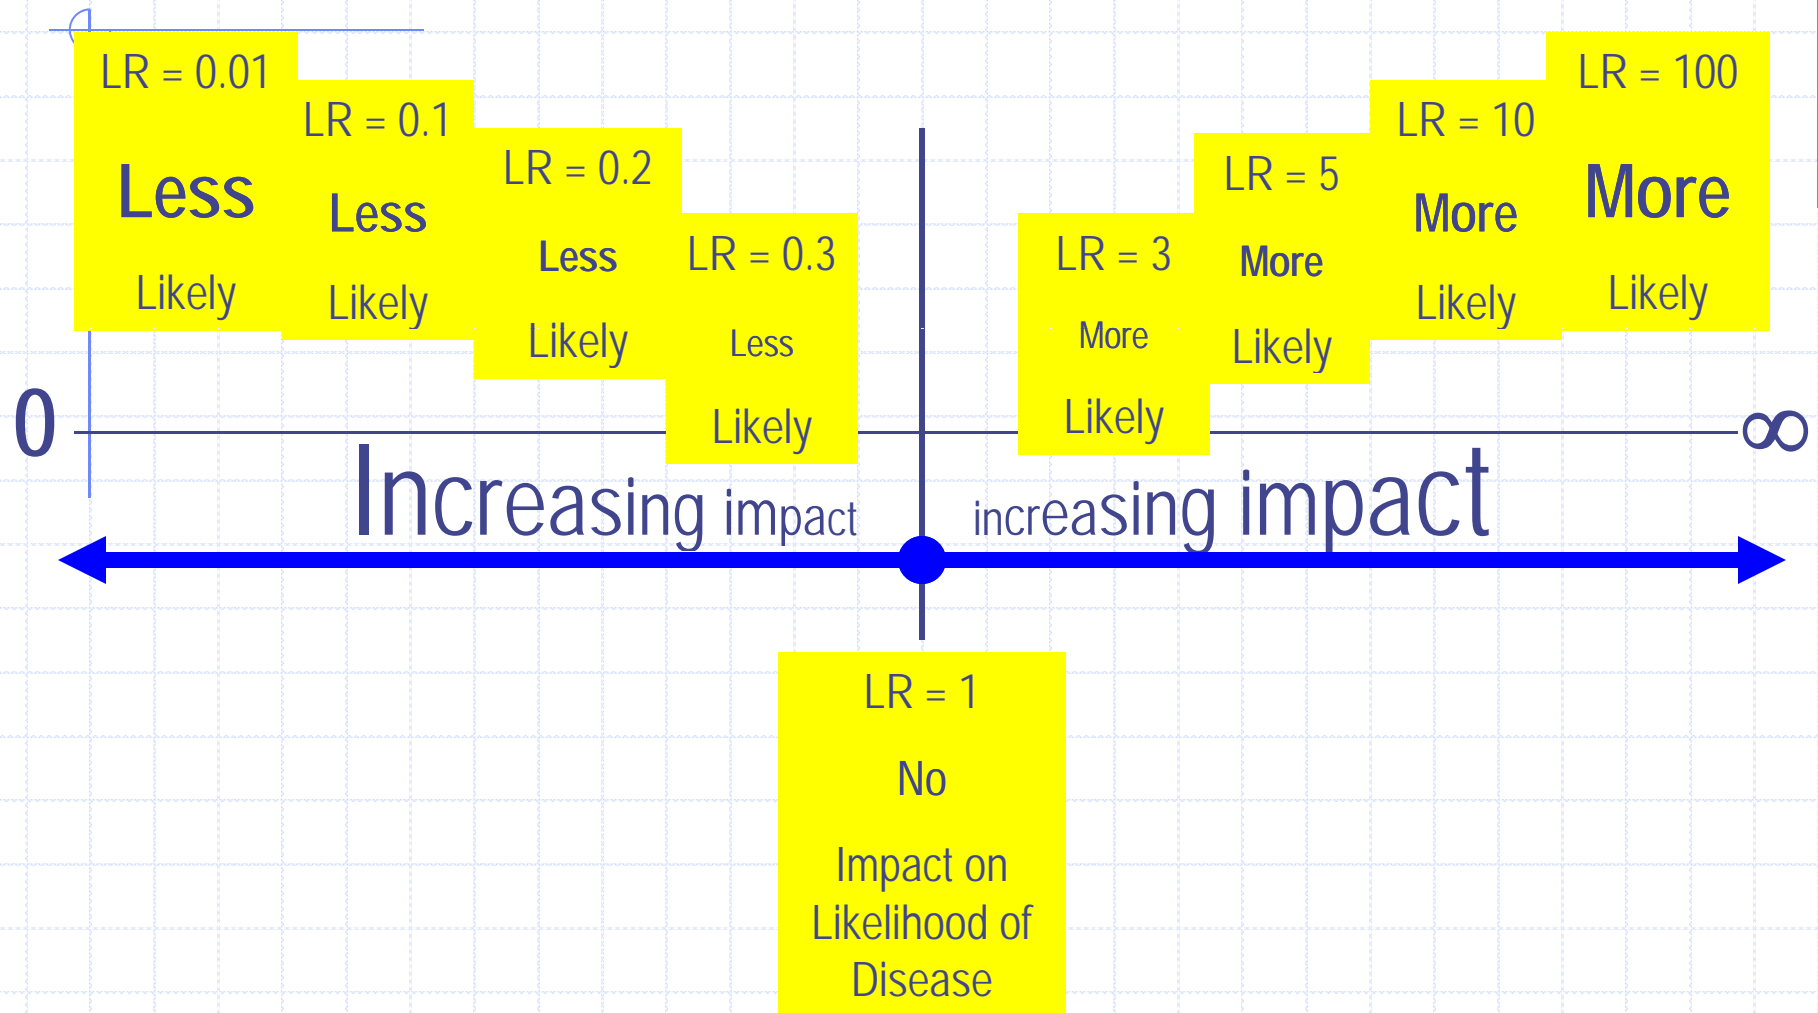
LR = 0.01

Less

Likely

LR = 0.1

Less

Likely

LR = 0.2

Less

Likely

LR = 0.3

Less

Likely

LR = 3

More

Likely

LR = 5

More

Likely

LR = 10

More

Likely

LR = 100

More

Likely

0

$\infty$

Increasing impact

increasing impact

LR = 1

No

Impact on Likelihood of Disease